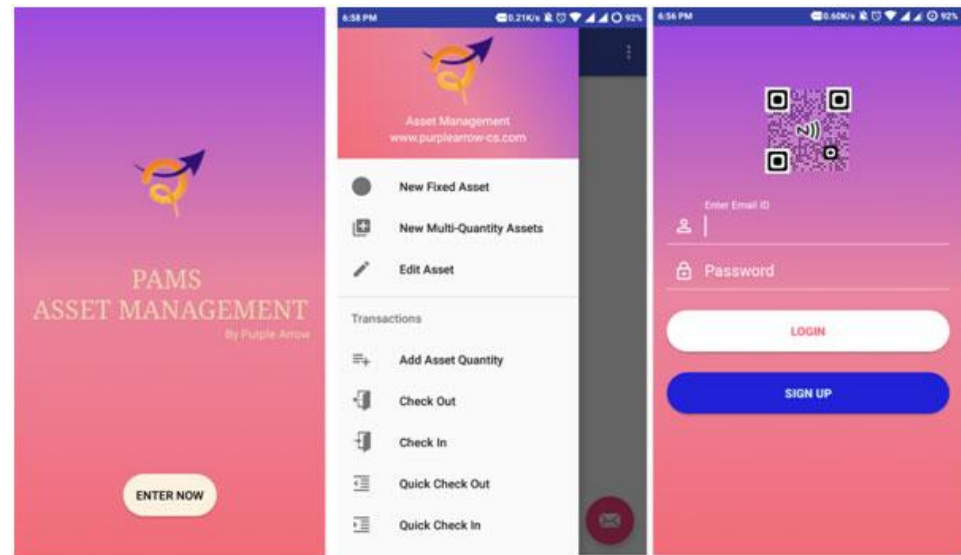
PAMS
ASSET MANAGEMENT
By Purple Arrow

ENTER NOW

6:58 PM 0.21K/s 92%

Asset Management
www.purplearrow-cs.com

New Fixed Asset

New Multi-Quantity Assets

Edit Asset

Transactions

Add Asset Quantity

Check Out

Check In

Quick Check Out

Quick Check In

6:56 PM 0.60K/s 92%

Enter Email ID

Password

LOGIN

SIGN UP